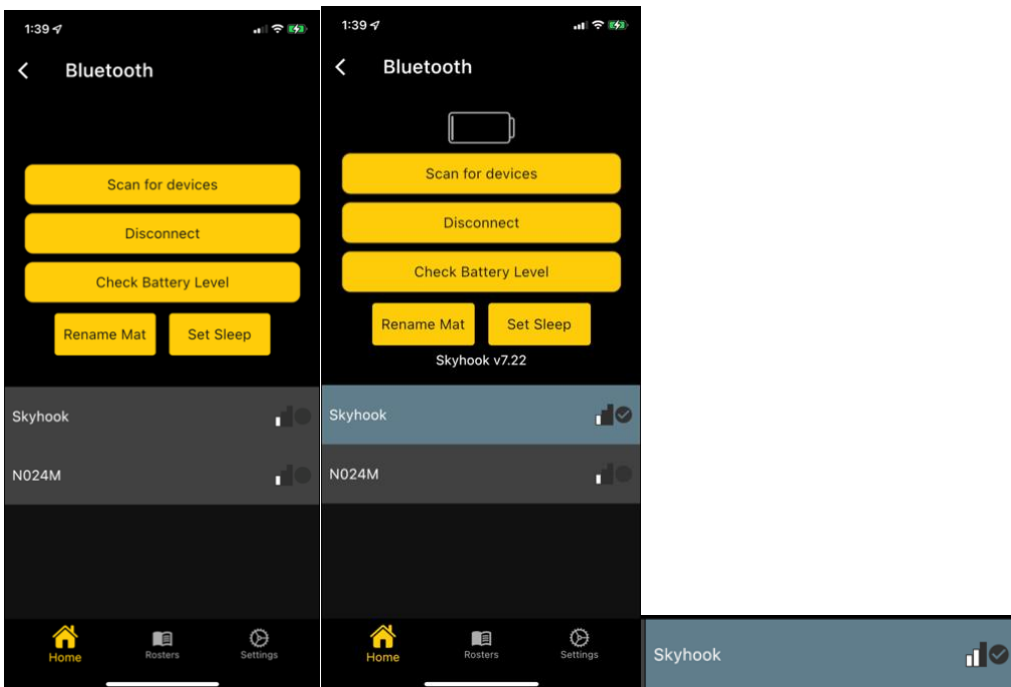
1:39

Bluetooth

Scan for devices

Disconnect

Check Battery Level

Rename Mat

Set Sleep

Skyhook

N024M

Home

Rosters

Settings

1:39

Bluetooth

Scan for devices

Disconnect

Check Battery Level

Rename Mat

Set Sleep

Skyhook v7.22

Skyhook

N024M

Home

Rosters

Settings

Skyhook